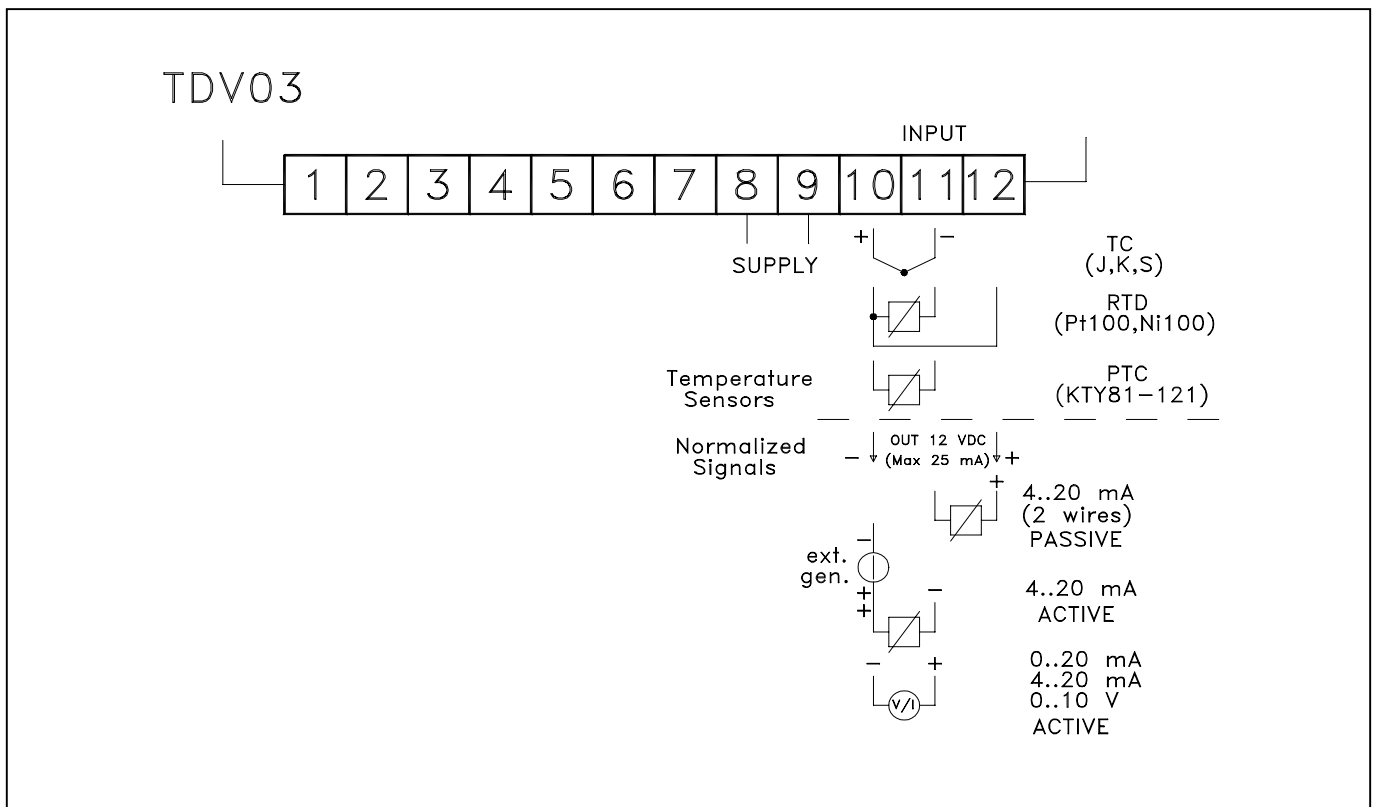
TDV03

INPUT

1 2 3 4 5 6 7 8 9 10 11 12

SUPPLY

+ –

TC
(J,K,S)

RTD
(Pt100,Ni100)

PTC
(KTY81–121)

Temperature
Sensors

Normalized
Signals

– OUT 12 VDC
(Max 25 mA) +

+

4..20 mA
(2 wires)
PASSIVE

–
ext.
gen.
+
+

–

4..20 mA
ACTIVE

– +

V/I

0..20 mA
4..20 mA
0..10 V
ACTIVE